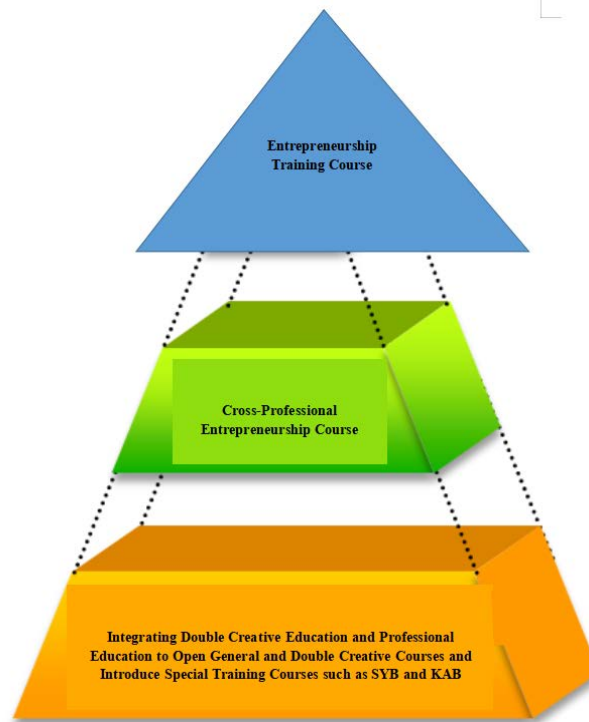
Entrepreneurship Training Course

Cross-Professional Entrepreneurship Course

Integrating Double Creative Education and Professional Education to Open General and Double Creative Courses and Introduce Special Training Courses such as SYB and KAB